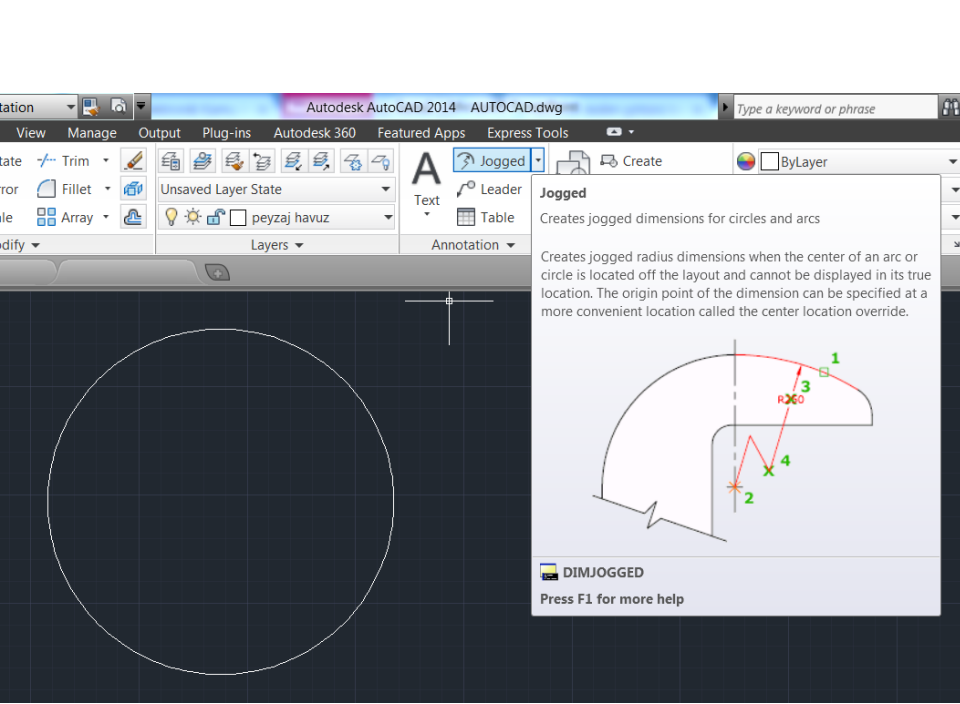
tation
Autodesk AutoCAD 2014 AUTOCAD.dwg
Type a keyword or phrase
View Manage Output Plug-ins Autodesk 360 Featured Apps Express Tools
tate Trim
rror Fillet
ale Array
odify
Unsaved Layer State
peyzaj havuz
Layers
A
Text
Jogged
Leader
Table
Annotation
Create
ByLayer
Jogged
Creates jogged dimensions for circles and arcs

Creates jogged radius dimensions when the center of an arc or circle is located off the layout and cannot be displayed in its true location. The origin point of the dimension can be specified at a more convenient location called the center location override.

1
3
R250
4
2
DIMJOGGED
Press F1 for more help